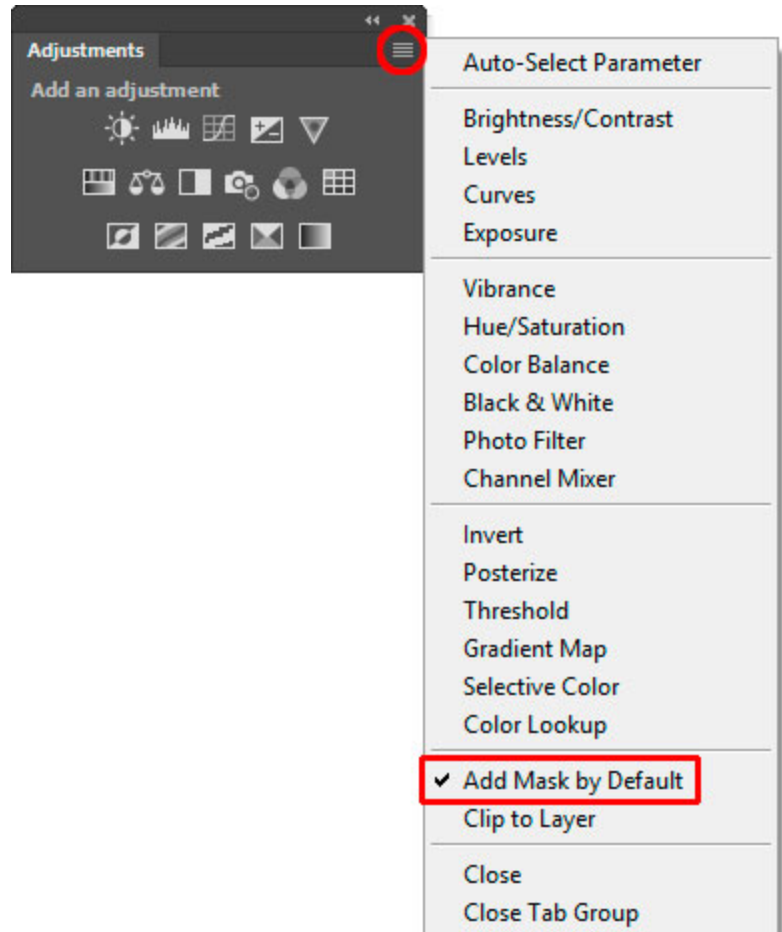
Adjustments

Add an adjustment

Auto-Select Parameter

Brightness/Contrast
Levels
Curves
Exposure

Vibrance
Hue/Saturation
Color Balance
Black & White
Photo Filter
Channel Mixer

Invert
Posterize
Threshold
Gradient Map
Selective Color
Color Lookup

✔ Add Mask by Default
Clip to Layer

Close
Close Tab Group